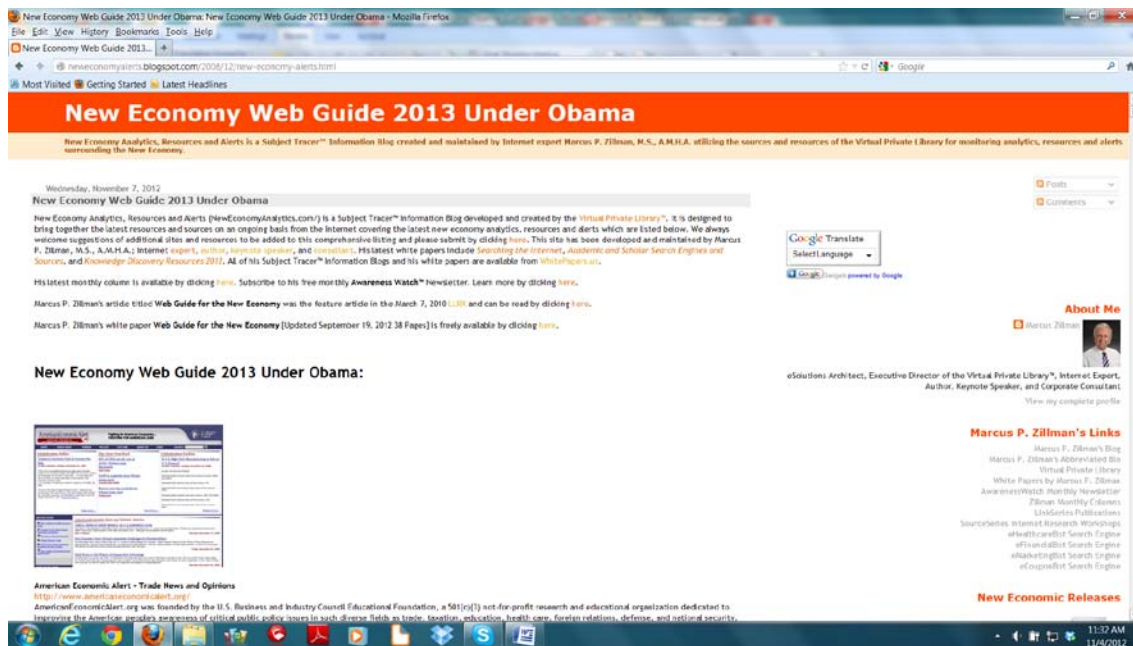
New Economy Web Guide 2013 Under Obama: New Economy Web Guide 2013 Under Obama - Mozilla Firefox

File Edit View History Bookmarks Tools Help

New Economy Web Guide 2013... +

neweconomyalerts.blogspot.com/2008/12/new-economy-alerts.html

Google

Most Visited Getting Started Latest Headlines

New Economy Web Guide 2013 Under Obama

New Economy Analytics, Resources and Alerts is a Subject Tracer™ Information Blog created and maintained by Internet expert Marcus P. Zillman, M.S., A.M.H.A. utilizing the sources and resources of the Virtual Private Library for monitoring analytics, resources and alerts surrounding the New Economy.

Wednesday, November 7, 2012

New Economy Web Guide 2013 Under Obama

New Economy Analytics, Resources and Alerts (NewEconomyAnalytics.com/) is a Subject Tracer™ Information Blog developed and created by the Virtual Private Library™. It is designed to bring together the latest resources and sources on an ongoing basis from the Internet covering the latest new economy analytics, resources and alerts which are listed below. We always welcome suggestions of additional sites and resources to be added to this comprehensive listing and please submit by clicking here. This site has been developed and maintained by Marcus P. Zillman, M.S., A.M.H.A.; Internet expert, author, keynote speaker, and consultant. His latest white papers include Searching the Internet, Academic and Scholar Search Engines and Sources, and Knowledge Discovery Resources 2012. All of his Subject Tracer™ Information Blogs and his white papers are available from WhitePapers.us.

His latest monthly column is available by clicking here. Subscribe to his free monthly Awareness Watch™ Newsletter. Learn more by clicking here.

Marcus P. Zillman's article titled Web Guide for the New Economy was the feature article in the March 7, 2010 LLRX and can be read by clicking here.

Marcus P. Zillman's white paper Web Guide for the New Economy [Updated September 19, 2012 38 Pages] is freely available by clicking here.

New Economy Web Guide 2013 Under Obama:

American Economic Alert - Trade News and Opinions
http://www.americaneconomicalert.org/
AmericanEconomicAlert.org was founded by the U.S. Business and Industry Council Educational Foundation, a 501(c)(3) not-for-profit research and educational organization dedicated to improving the American people's awareness of critical public policy issues in such diverse fields as trade, taxation, education, health care, foreign relations, defense, and national security.

Posts
Comments

Google Translate
Select Language
Google Gadgets powered by Google

About Me
Marcus Zillman
eSolutions Architect, Executive Director of the Virtual Private Library™, Internet Expert, Author, Keynote Speaker, and Corporate Consultant
View my complete profile

Marcus P. Zillman's Links
Marcus P. Zillman's Blog
Marcus P. Zillman's Abbreviated Bio
Virtual Private Library
White Papers by Marcus P. Zillman
AwarenessWatch Monthly Newsletter
Zillman Monthly Column
LinkSeries Publications
SourceSeries Internet Research Workshops
eHealthcareBot Search Engine
eFinancialBot Search Engine
eMarketingBot Search Engine
eCouponBot Search Engine

New Economic Releases

11:32 AM
11/4/2012